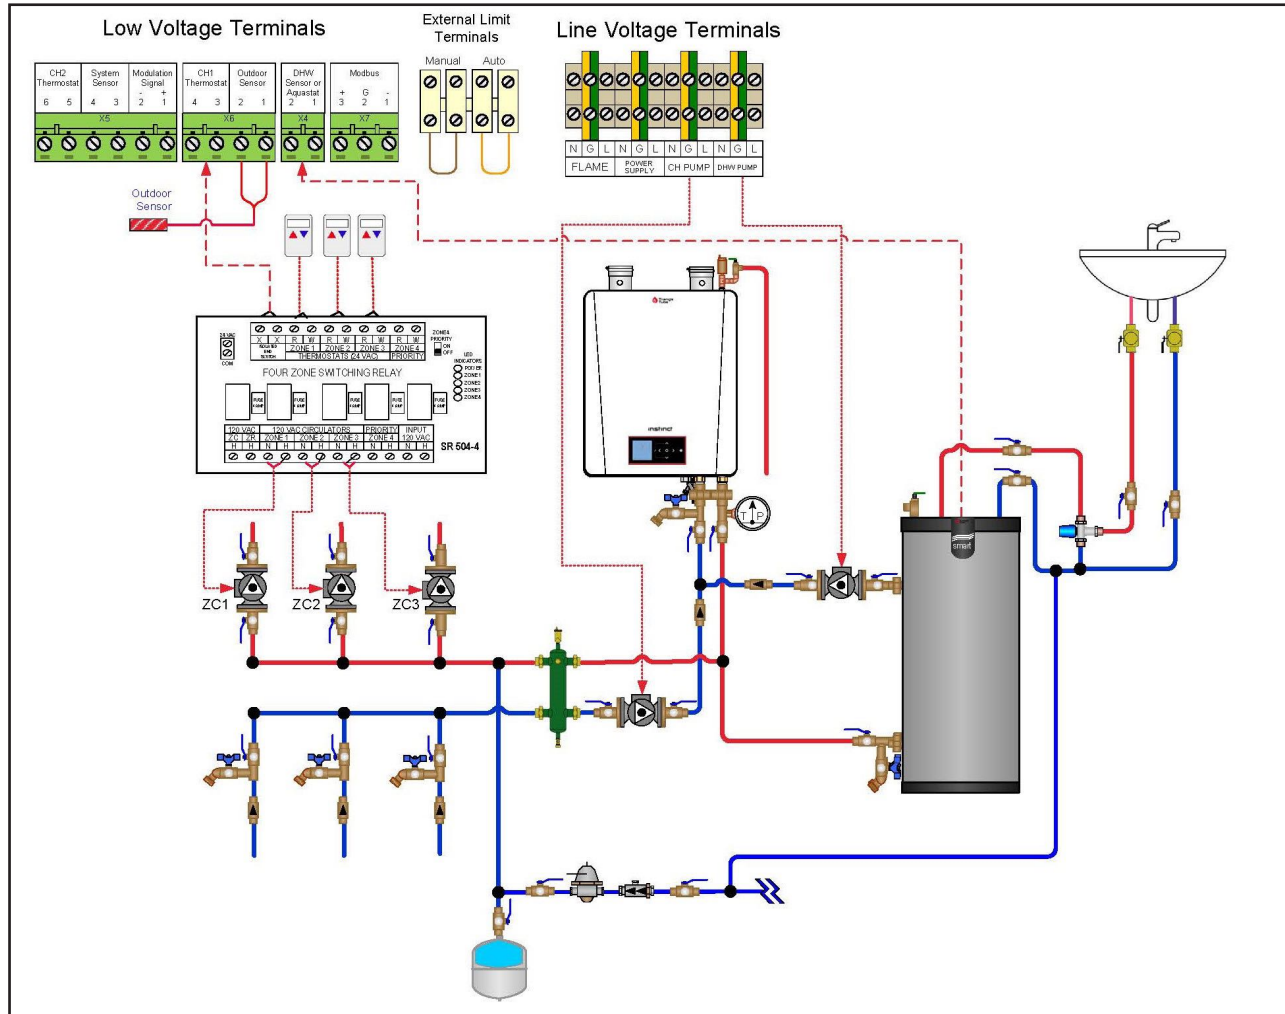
Low Voltage Terminals

| CH2 Thermostat | System Sensor | Modulation Signal |
|---|---|---|
| 6 5 | 4 3 | - + 2 1 |

X5

| CH1 Thermostat | Outdoor Sensor |
|---|---|
| 4 3 | 2 1 |

X6

DHW Sensor or Aquastat 2 1

X4

Modbus + G - 3 2 1

X7

External Limit Terminals

Manual Auto

Line Voltage Terminals

N G L N G L N G L N G L

FLAME POWER SUPPLY CH PUMP DHW PUMP

Outdoor Sensor

24 VAC COM

X X R W R W R W R W
REQUIRED END SWITCH ZONE 1 ZONE 2 ZONE 3 ZONE 4
THERMOSTATS (24 VAC) PRIORITY

ZONE 4 PRIORITY ON OFF

LED INDICATORS POWER ZONE1 ZONE2 ZONE3 ZONE4

FOUR ZONE SWITCHING RELAY

FUSE 5 AMP FUSE 5 AMP FUSE 5 AMP FUSE 5 AMP

120 VAC 120 VAC CIRCULATORS PRIORITY INPUT
ZC ZR ZONE 1 ZONE 2 ZONE 3 ZONE 4 120 VAC
H H N H N H N H N H N H

SR 504-4

instinct

T P

smart

ZC1 ZC2 ZC3